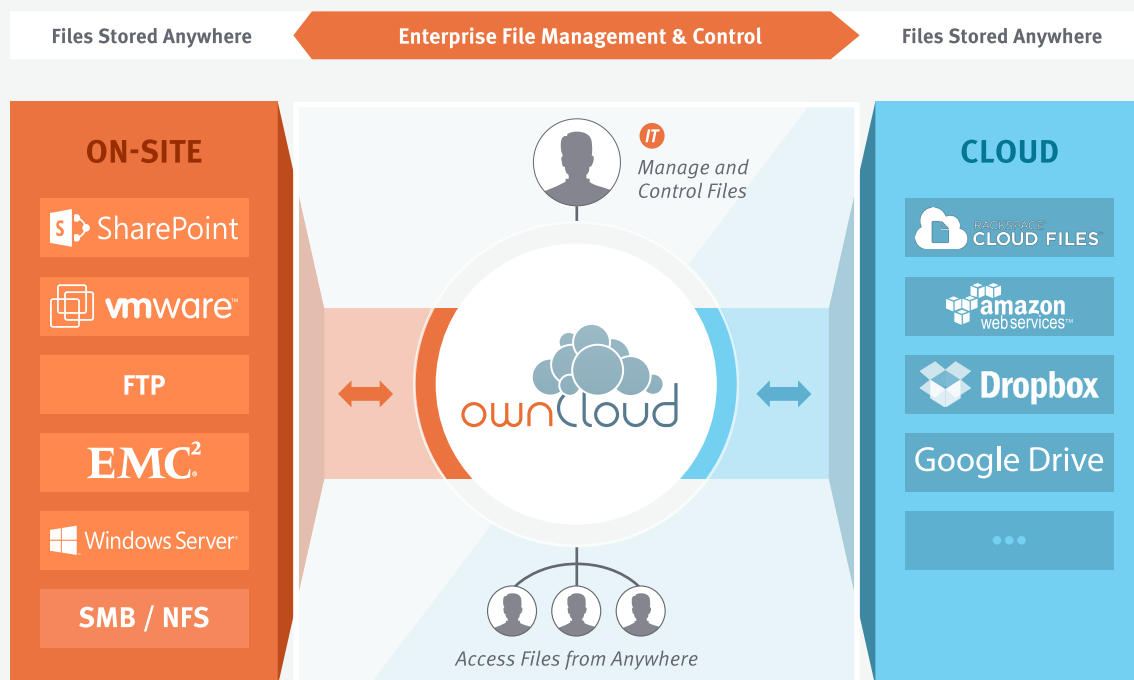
Files Stored Anywhere

Enterprise File Management & Control

Files Stored Anywhere

ON-SITE

SharePoint

vmware

FTP

EMC²

Windows Server

SMB / NFS

IT

Manage and Control Files

ownCloud

Access Files from Anywhere

CLOUD

RACKSPACE CLOUD FILES

amazon web services

Dropbox

Google Drive

•••